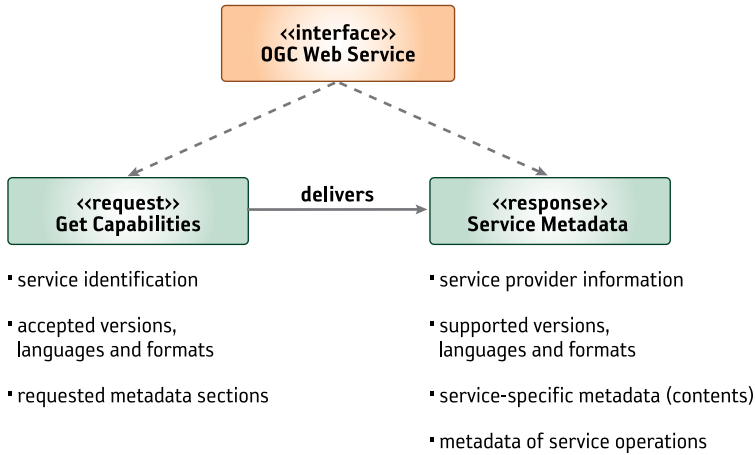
<<interface>>
OGC Web Service

<<request>>
Get Capabilities

delivers

<<response>>
Service Metadata

▪ service identification

▪ accepted versions, languages and formats

▪ requested metadata sections

▪ service provider information

▪ supported versions, languages and formats

▪ service-specific metadata (contents)

▪ metadata of service operations